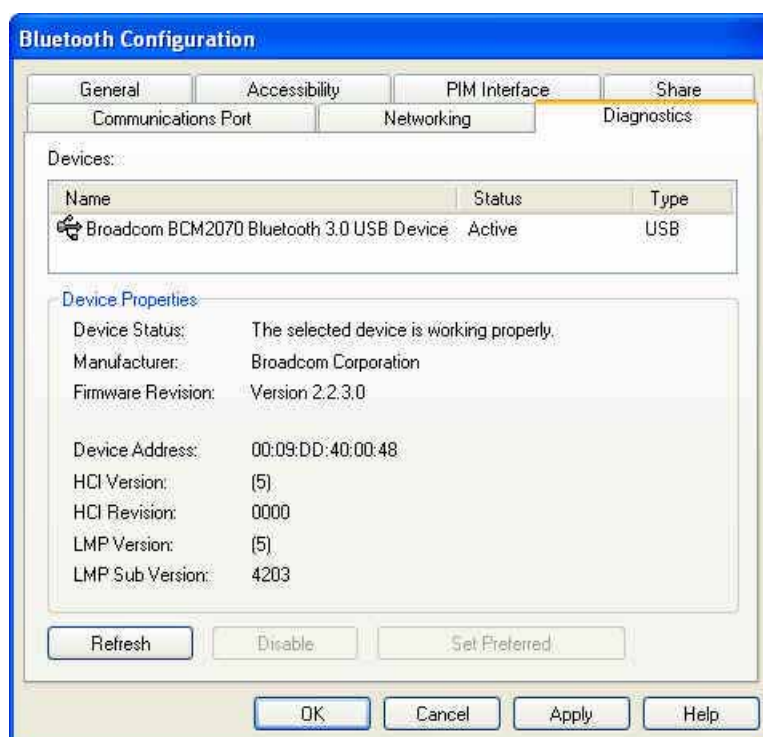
Bluetooth Configuration

General | Accessibility | PIM Interface | Share
Communications Port | Networking | Diagnostics

Devices:

| Name | Status | Type |
|---|---|---|
| Broadcom BCM2070 Bluetooth 3.0 USB Device | Active | USB |

Device Properties

Device Status: The selected device is working properly.
Manufacturer: Broadcom Corporation
Firmware Revision: Version 2.2.3.0

Device Address: 00:09:DD:40:00:48
HCI Version: (5)
HCI Revision: 0000
LMP Version: (5)
LMP Sub Version: 4203

Refresh | Disable | Set Preferred

OK | Cancel | Apply | Help